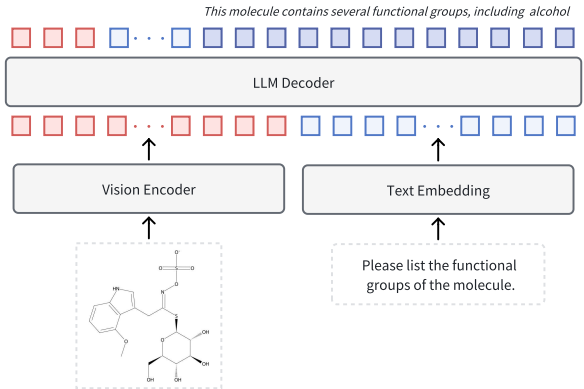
This molecule contains several functional groups, including alcohol

LLM Decoder

Vision Encoder

Text Embedding

Please list the functional groups of the molecule.

HN

O

S

O

O

O

N

S

O

OH

OH

OH

HO

O